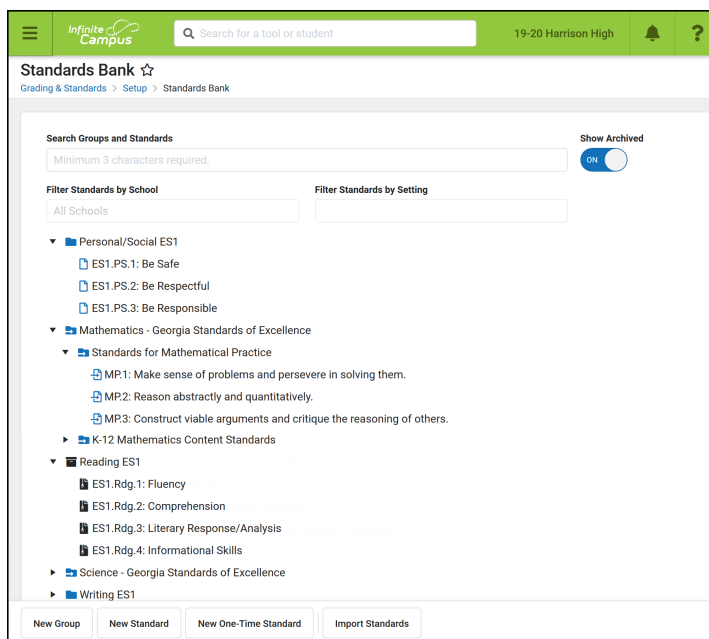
Infinite Campus

Search for a tool or student

19-20 Harrison High

?

Standards Bank ☆

Grading & Standards > Setup > Standards Bank

Search Groups and Standards

Minimum 3 characters required.

Show Archived

ON

Filter Standards by School

All Schools

Filter Standards by Setting

Personal/Social ES1

ES1.PS.1: Be Safe

ES1.PS.2: Be Respectful

ES1.PS.3: Be Responsible

Mathematics - Georgia Standards of Excellence

Standards for Mathematical Practice

MP.1: Make sense of problems and persevere in solving them.

MP.2: Reason abstractly and quantitatively.

MP.3: Construct viable arguments and critique the reasoning of others.

K-12 Mathematics Content Standards

Reading ES1

ES1.Rdg.1: Fluency

ES1.Rdg.2: Comprehension

ES1.Rdg.3: Literary Response/Analysis

ES1.Rdg.4: Informational Skills

Science - Georgia Standards of Excellence

Writing ES1

New Group

New Standard

New One-Time Standard

Import Standards